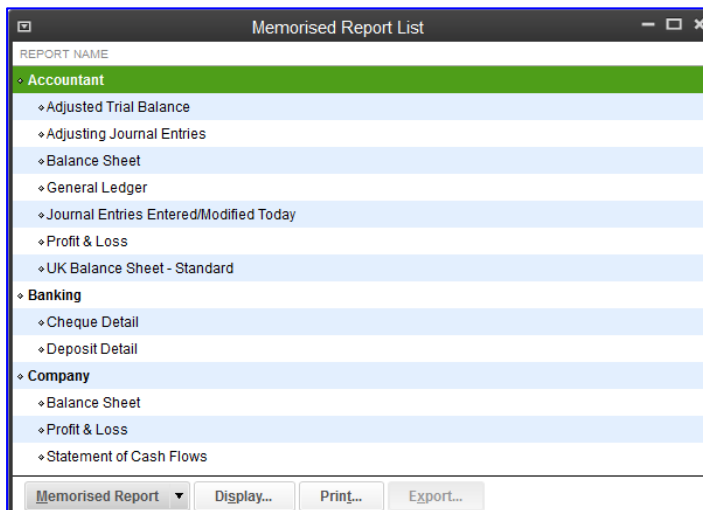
Memorised Report List

REPORT NAME

◆ Accountant
◆ Adjusted Trial Balance
◆ Adjusting Journal Entries
◆ Balance Sheet
◆ General Ledger
◆ Journal Entries Entered/Modified Today
◆ Profit & Loss
◆ UK Balance Sheet - Standard
◆ Banking
◆ Cheque Detail
◆ Deposit Detail
◆ Company
◆ Balance Sheet
◆ Profit & Loss
◆ Statement of Cash Flows

Memorised Report ▾ | Display... | Print... | Export...